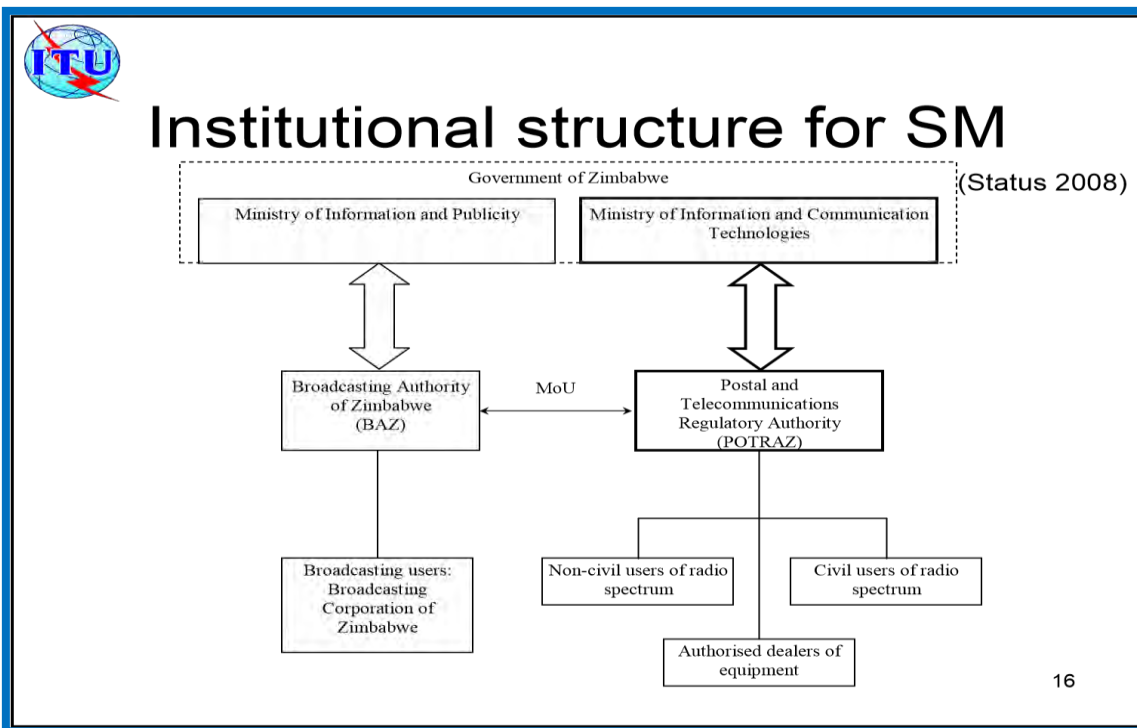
ITU

Institutional structure for SM

Government of Zimbabwe

(Status 2008)

Ministry of Information and Publicity

Ministry of Information and Communication Technologies

Broadcasting Authority of Zimbabwe (BAZ)

MoU

Postal and Telecommunications Regulatory Authority (POTRAZ)

Broadcasting users: Broadcasting Corporation of Zimbabwe

Non-civil users of radio spectrum

Civil users of radio spectrum

Authorised dealers of equipment

16